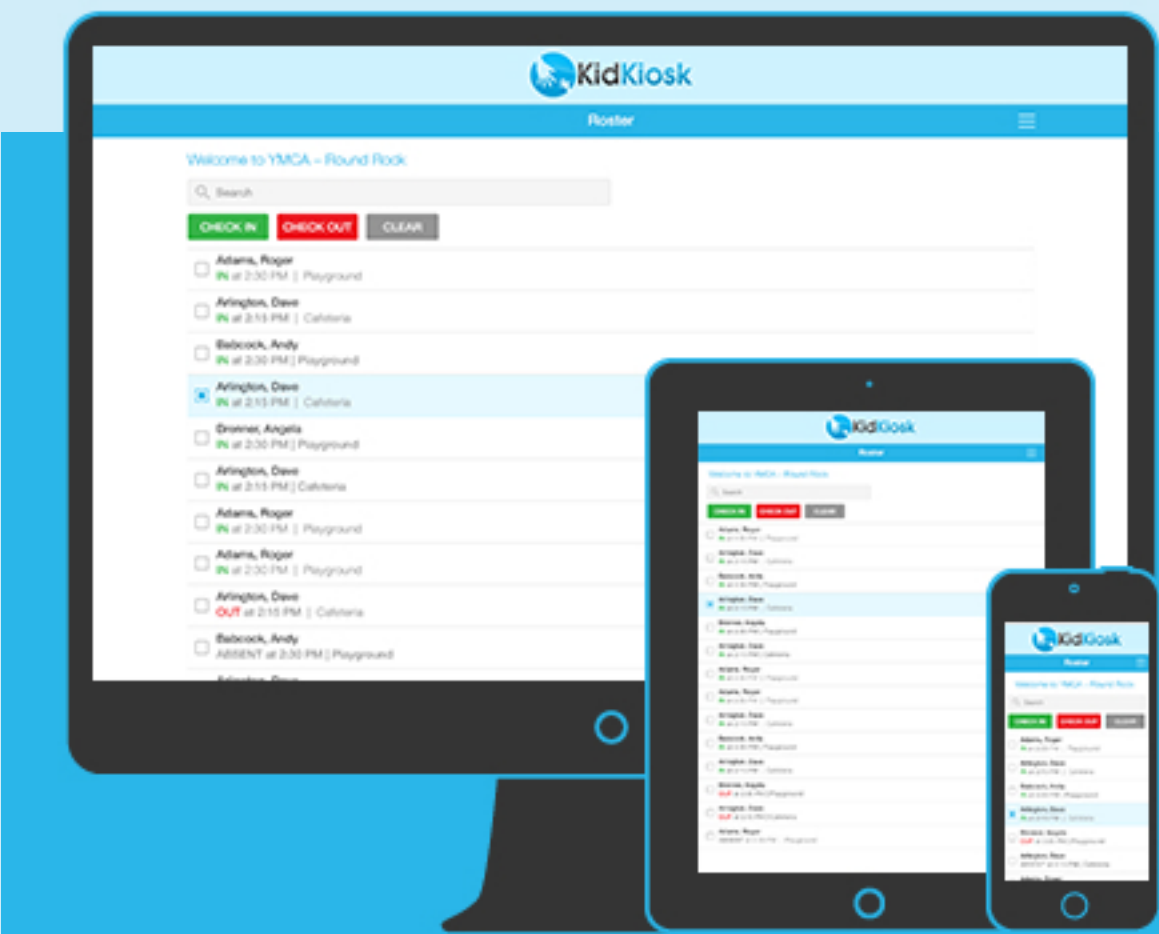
KidKiosk

Roster

Welcome to YMCA – Round Rock

Search

CHECK IN CHECK OUT CLEAR

Adams, Roger
IN at 2:30 PM | Playground

Arlington, Dave
IN at 2:15 PM | Cafeteria

Babcock, Andy
IN at 2:30 PM | Playground

Arlington, Dave
IN at 2:15 PM | Cafeteria

Dronner, Angela
IN at 2:30 PM | Playground

Arlington, Dave
IN at 2:15 PM | Cafeteria

Adams, Roger
IN at 2:30 PM | Playground

Adams, Roger
IN at 2:30 PM | Playground

Arlington, Dave
OUT at 2:15 PM | Cafeteria

Babcock, Andy
ABSENT at 2:30 PM | Playground

KidKiosk

Roster

Welcome to YMCA – Round Rock

Search

CHECK IN CHECK OUT CLEAR

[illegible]

KidKiosk

Roster

Welcome to YMCA – Round Rock

Search

CHECK IN CHECK OUT CLEAR

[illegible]